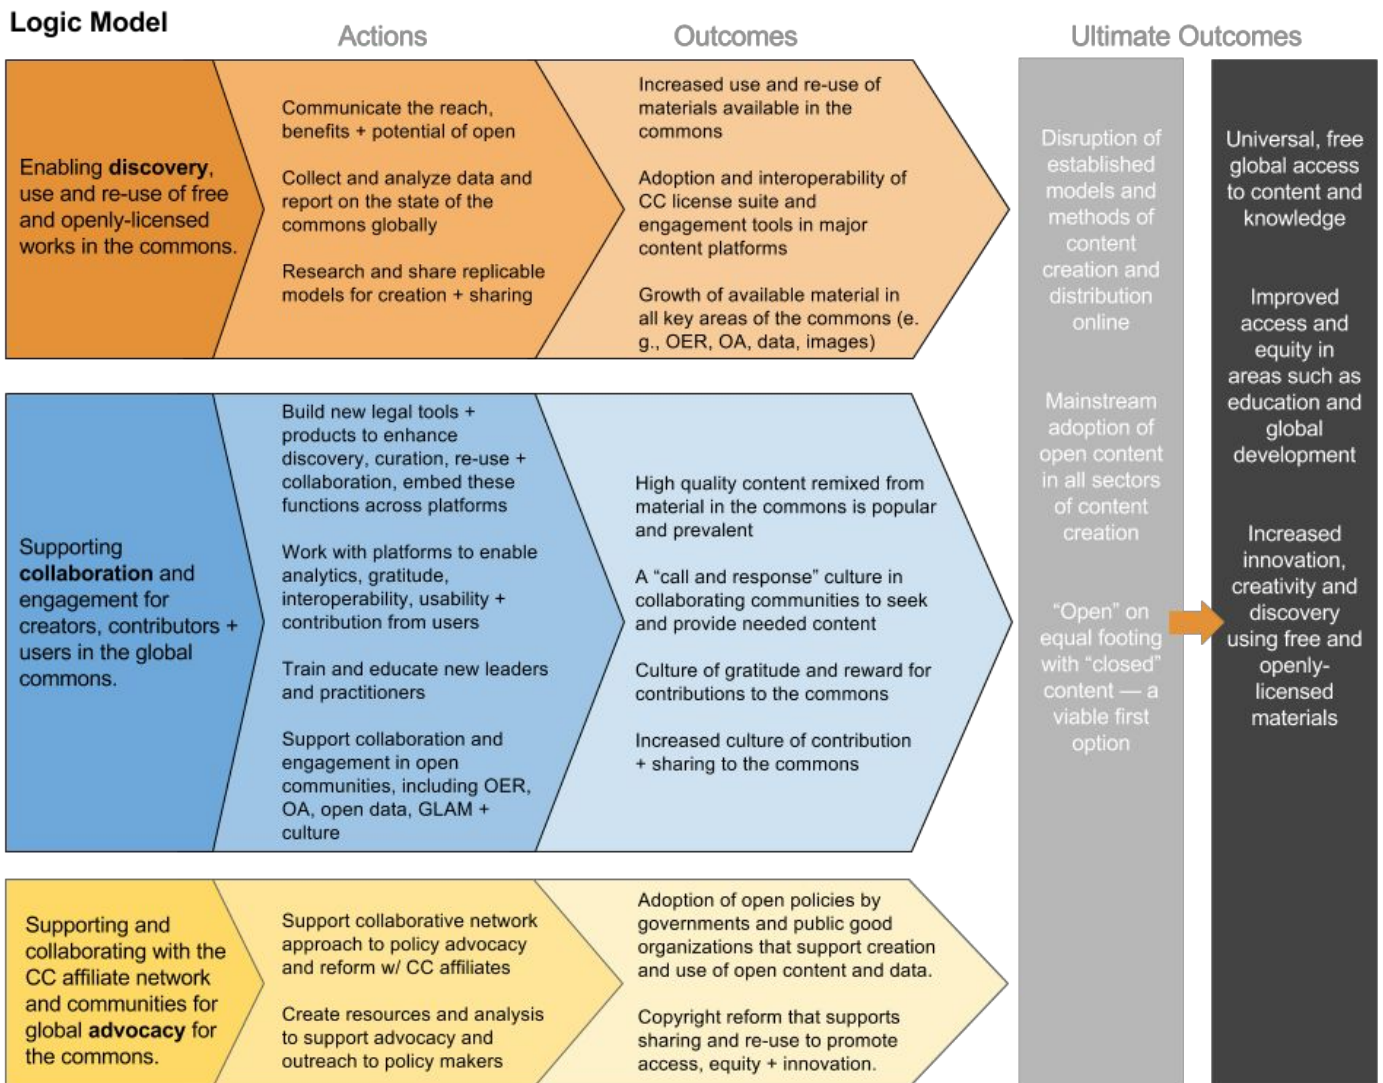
Logic Model

Actions

Outcomes

Ultimate Outcomes

Enabling discovery, use and re-use of free and openly-licensed works in the commons.

Communicate the reach, benefits + potential of open

Collect and analyze data and report on the state of the commons globally

Research and share replicable models for creation + sharing

Increased use and re-use of materials available in the commons

Adoption and interoperability of CC license suite and engagement tools in major content platforms

Growth of available material in all key areas of the commons (e. g., OER, OA, data, images)

Supporting collaboration and engagement for creators, contributors + users in the global commons.

Build new legal tools + products to enhance discovery, curation, re-use + collaboration, embed these functions across platforms

Work with platforms to enable analytics, gratitude, interoperability, usability + contribution from users

Train and educate new leaders and practitioners

Support collaboration and engagement in open communities, including OER, OA, open data, GLAM + culture

High quality content remixed from material in the commons is popular and prevalent

A "call and response" culture in collaborating communities to seek and provide needed content

Culture of gratitude and reward for contributions to the commons

Increased culture of contribution + sharing to the commons

Supporting and collaborating with the CC affiliate network and communities for global advocacy for the commons.

Support collaborative network approach to policy advocacy and reform w/ CC affiliates

Create resources and analysis to support advocacy and outreach to policy makers

Adoption of open policies by governments and public good organizations that support creation and use of open content and data.

Copyright reform that supports sharing and re-use to promote access, equity + innovation.

Disruption of established models and methods of content creation and distribution online

Mainstream adoption of open content in all sectors of content creation

"Open" on equal footing with "closed" content — a viable first option

Universal, free global access to content and knowledge

Improved access and equity in areas such as education and global development

Increased innovation, creativity and discovery using free and openly-licensed materials